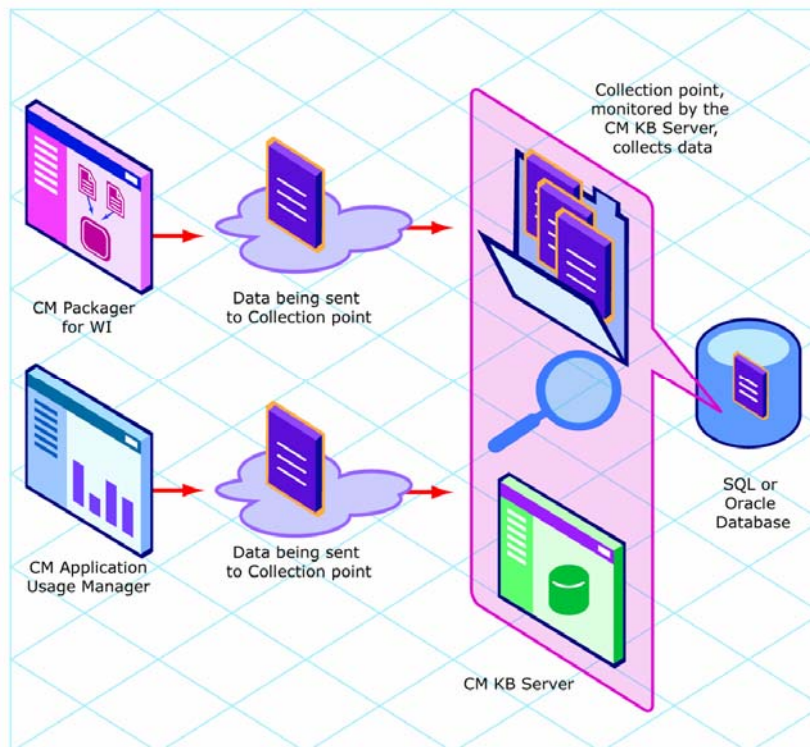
Collection point, monitored by the CM KB Server, collects data

CM Packager for WI

Data being sent to Collection point

CM Application Usage Manager

Data being sent to Collection point

SQL or Oracle Database

CM KB Server